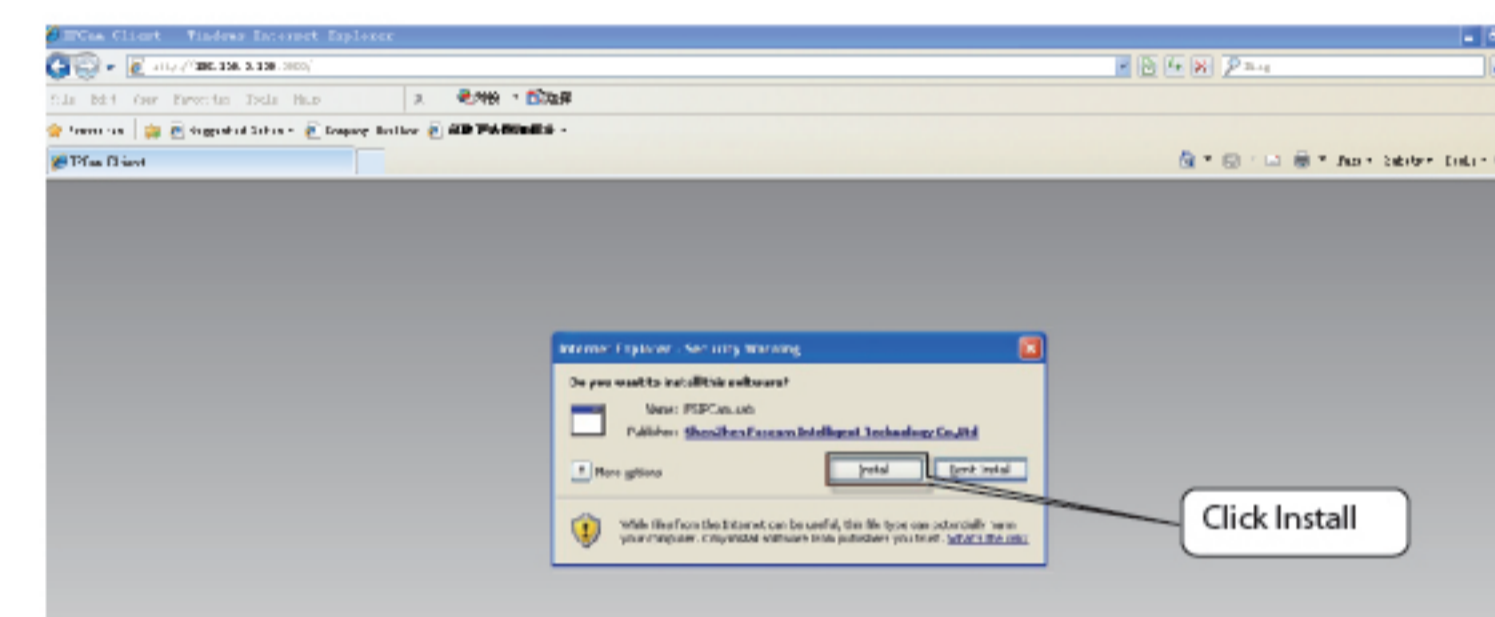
IPCam Client - Windows Internet Explorer
http://192.168.1.139:8000/
File Edit View Favorites Tools Help
Favorites | Suggested Sites • Company Toolbar • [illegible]
IPCam Client
Page • Safety • Tools •

Internet Explorer - Security Warning
Do you want to install this software?
Name: IPSPCam.cab
Publisher: Shenzhen Foscam Intelligent Technology Co.,ltd
More options
Install
Don't Install
While files from the Internet can be useful, this file type can potentially harm your computer. Only install software from publishers you trust. What's the risk?

Click Install